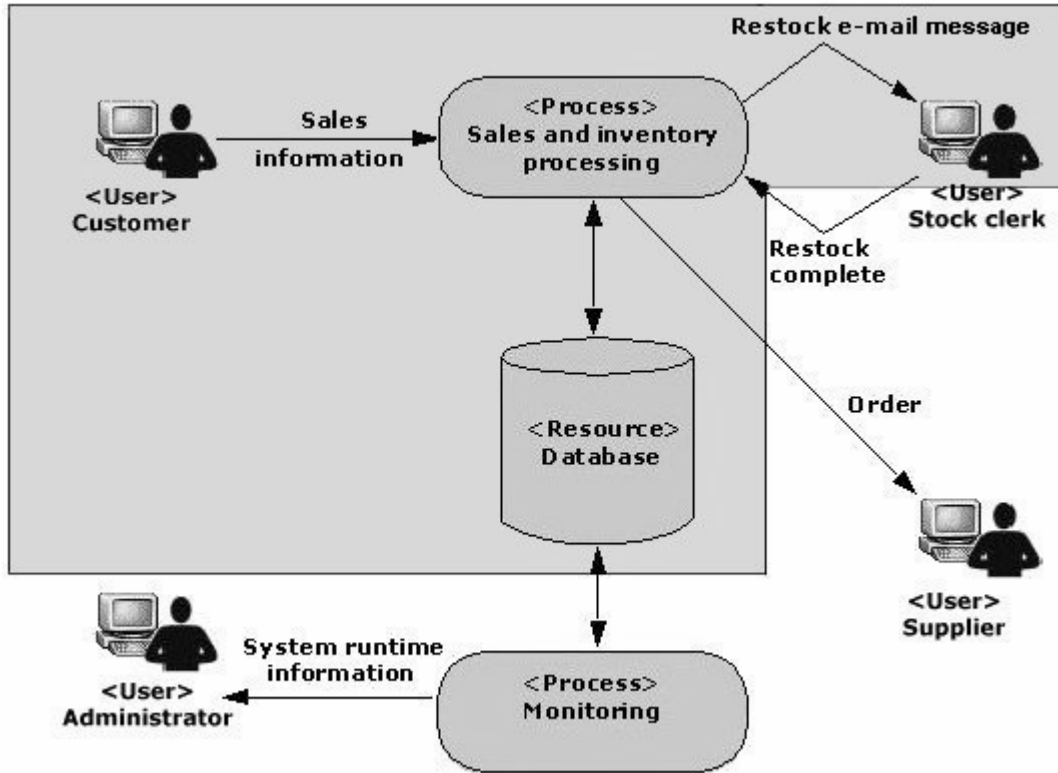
Restock e-mail message

<User>
Customer

Sales
information

<Process>
Sales and inventory
processing

<User>
Stock clerk

Restock
complete

<Resource>
Database

Order

<User>
Supplier

<User>
Administrator

System runtime
information

<Process>
Monitoring